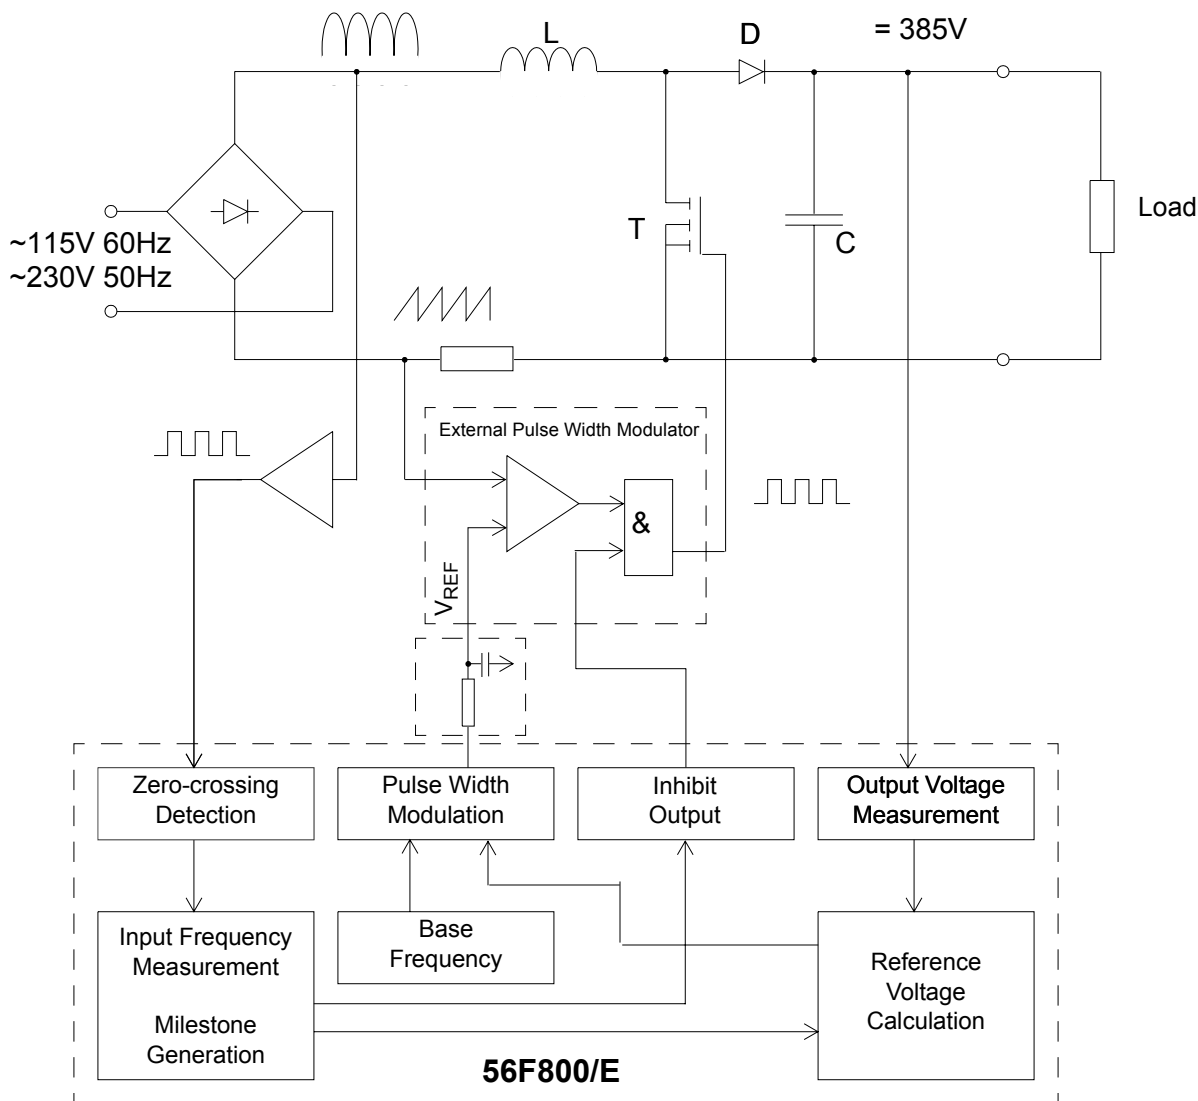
L
D
= 385V
~115V 60Hz
~230V 50Hz
T
C
Load
External Pulse Width Modulator
&
$V_{REF}$
Zero-crossing Detection
Pulse Width Modulation
Inhibit Output
Output Voltage Measurement
Input Frequency Measurement

Milestone Generation
Base Frequency
Reference Voltage Calculation
56F800/E